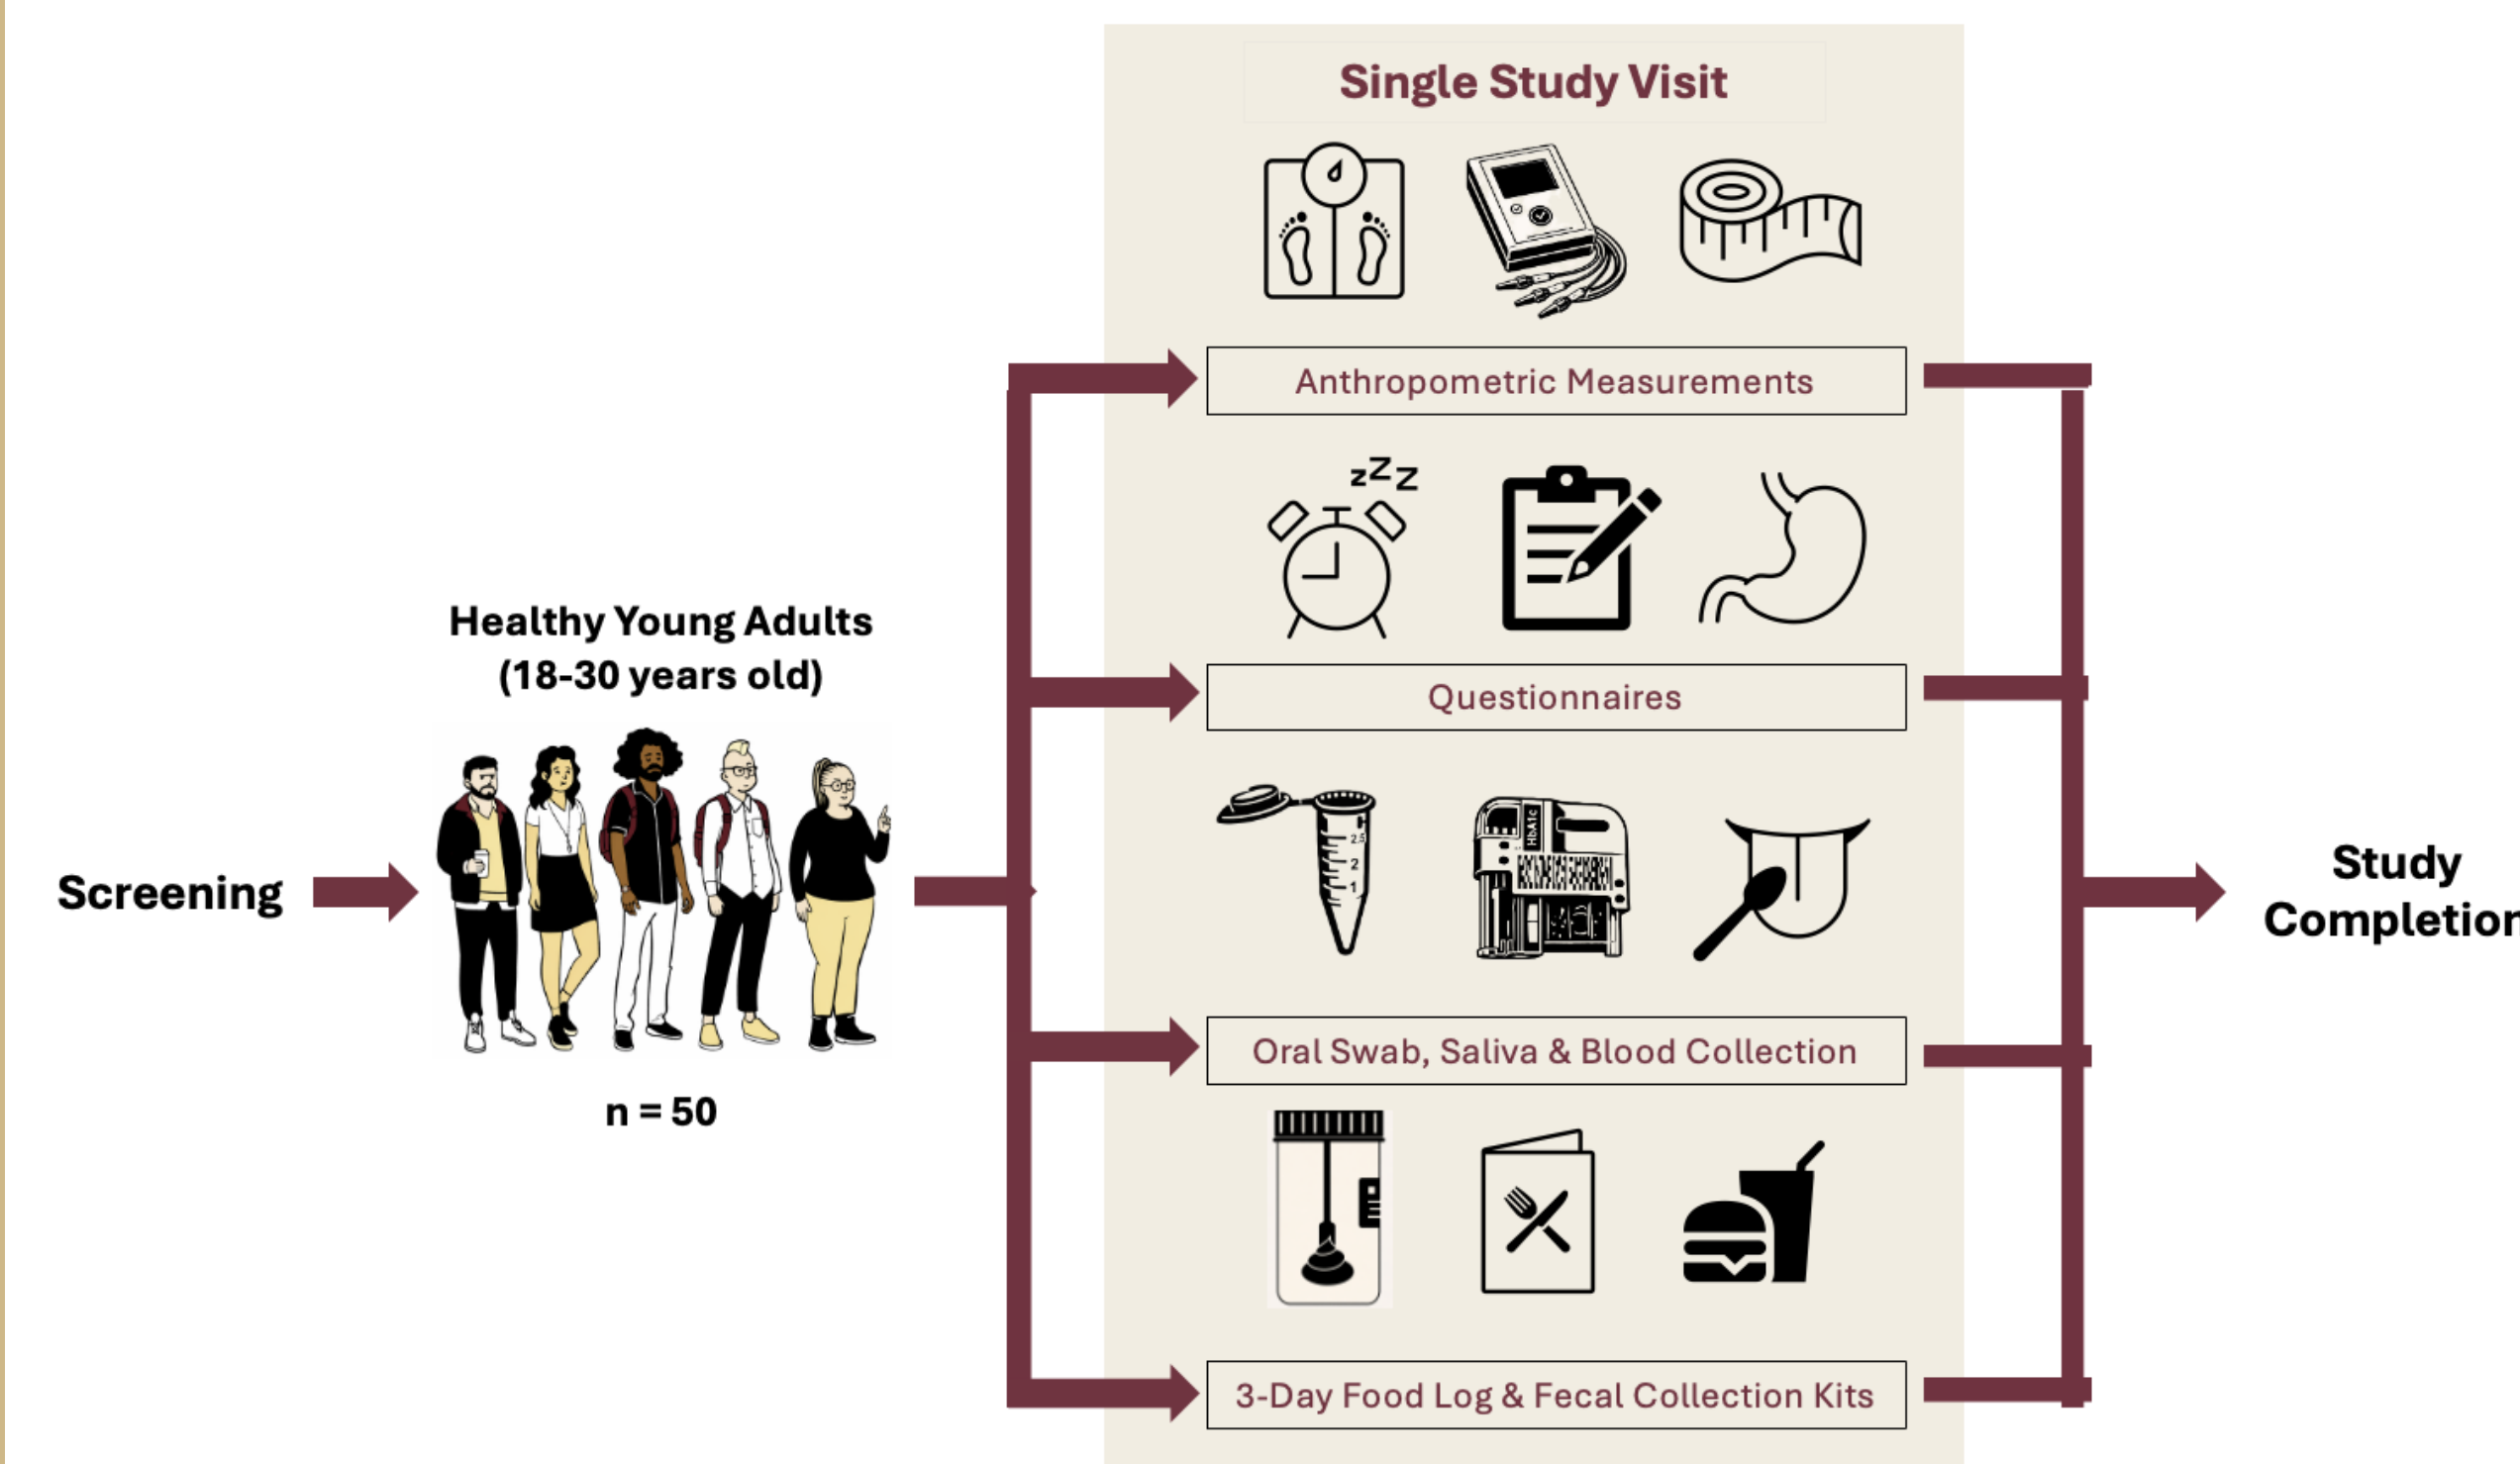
Screening

Healthy Young Adults
(18-30 years old)

n = 50

Single Study Visit

Anthropometric Measurements

zZZ

Questionnaires

2.5
2
1

HbA1c

Oral Swab, Saliva & Blood Collection

3-Day Food Log & Fecal Collection Kits

Study
Completion